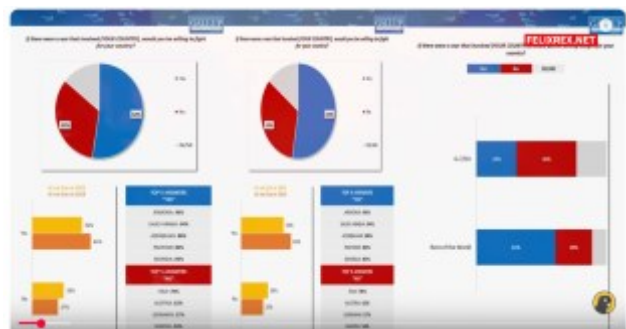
If there were a war that involved [YOUR COUNTRY], would you be willing to fight for your country?

Yes

No

Unsure

If there were a war that involved [YOUR COUNTRY], would you be willing to fight for your country?

Yes

No

Unsure

If there were a war that involved [YOUR COUNTRY] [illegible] your country?

FELIXREX.NET

Yes

No

Unsure

EU

Rest of the World

TOP 5 ANSWERS "YES"

TOP 5 ANSWERS "NO"

TOP 5 ANSWERS "YES"

TOP 5 ANSWERS "NO"

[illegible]